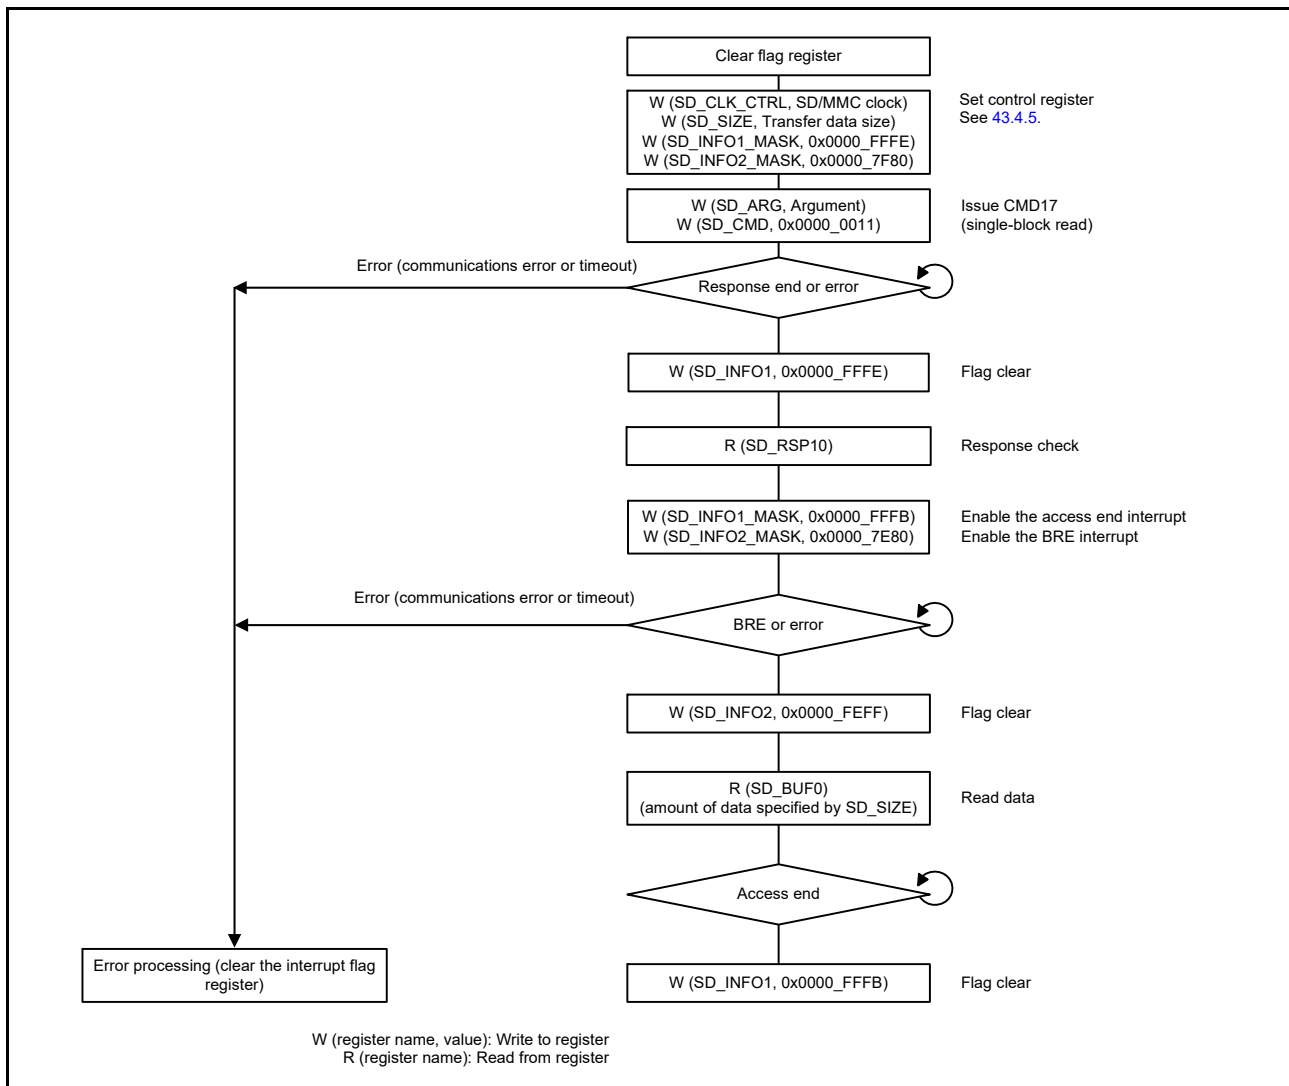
Clear flag register

W (SD_CLK_CTRL, SD/MMC clock)
W (SD_SIZE, Transfer data size)
W (SD_INFO1_MASK, 0x0000_FFFE)
W (SD_INFO2_MASK, 0x0000_7F80)

Set control register
See 43.4.5.

W (SD_ARG, Argument)
W (SD_CMD, 0x0000_0011)

Issue CMD17
(single-block read)

Error (communications error or timeout)

Response end or error

W (SD_INFO1, 0x0000_FFFE)

Flag clear

R (SD_RSP10)

Response check

W (SD_INFO1_MASK, 0x0000_FFFB)
W (SD_INFO2_MASK, 0x0000_7E80)

Enable the access end interrupt
Enable the BRE interrupt

Error (communications error or timeout)

BRE or error

W (SD_INFO2, 0x0000_FEFF)

Flag clear

R (SD_BUF0)
(amount of data specified by SD_SIZE)

Read data

Access end

Error processing (clear the interrupt flag register)

W (SD_INFO1, 0x0000_FFFB)

Flag clear

W (register name, value): Write to register
R (register name): Read from register